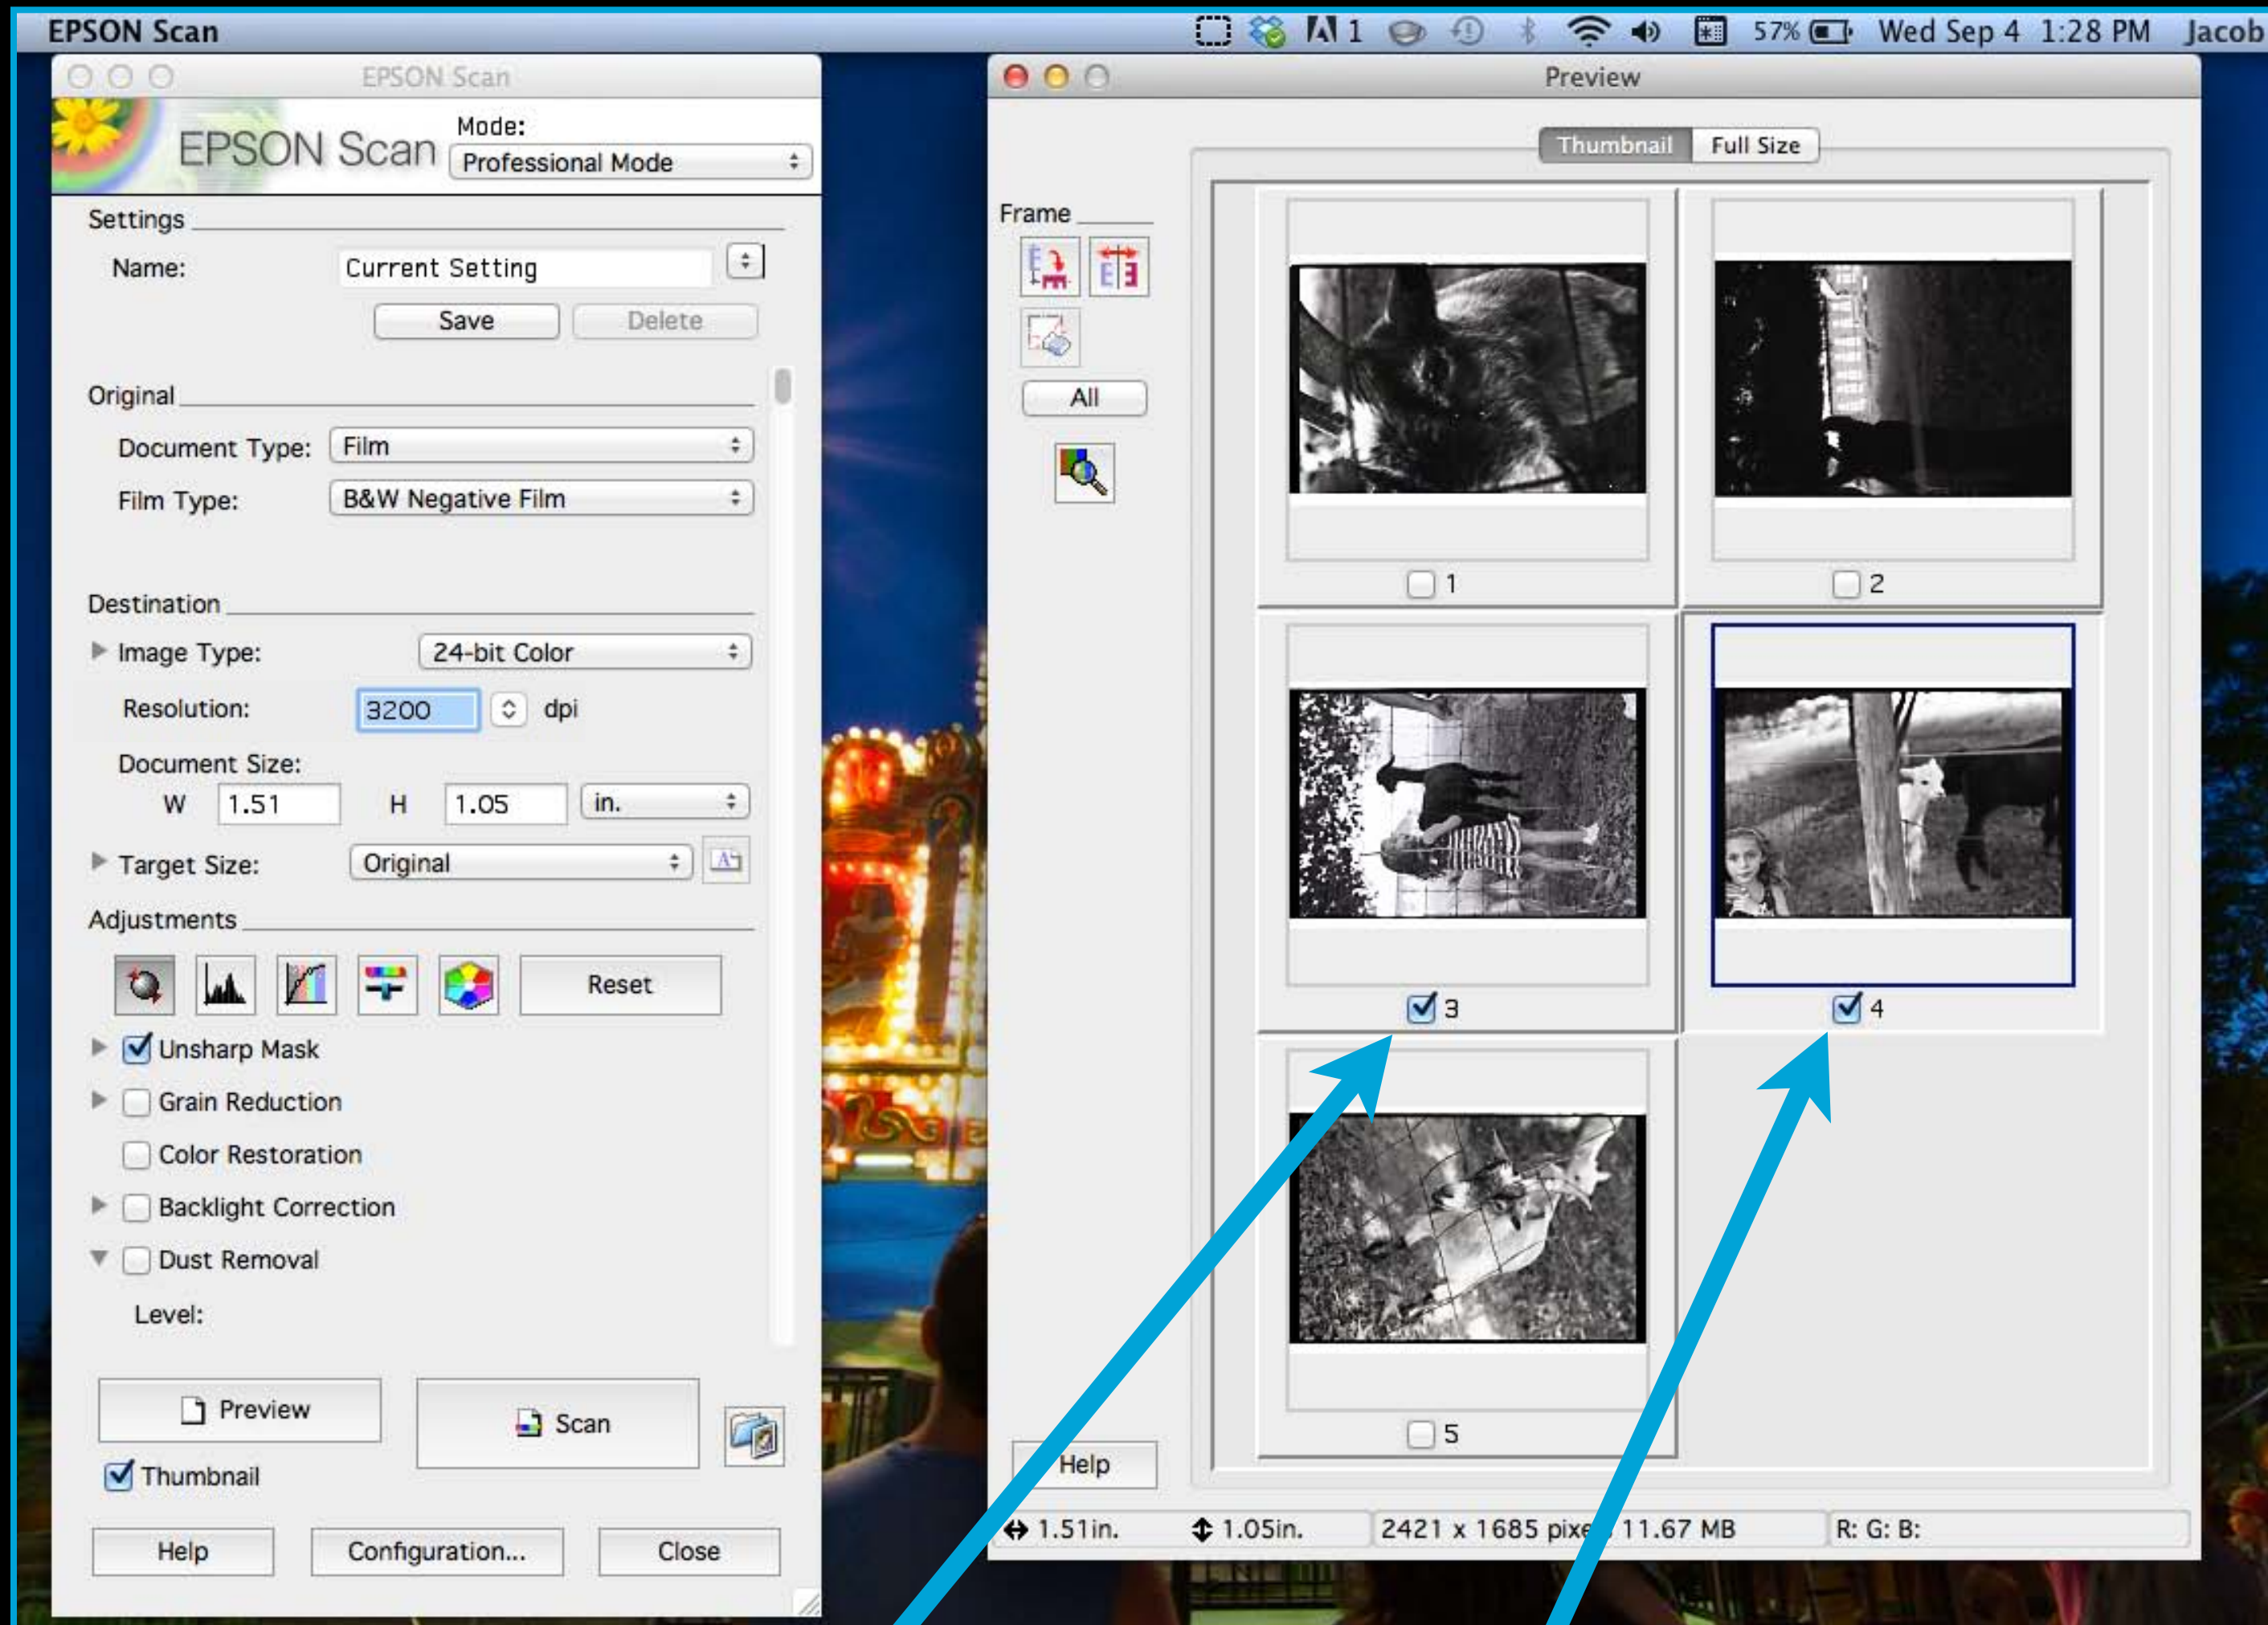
EPSON Scan

1 57% Wed Sep 4 1:28 PM Jacob

EPSON Scan

EPSON Scan

Mode:
Professional Mode

Settings
Name: Current Setting
Save Delete

Original
Document Type: Film
Film Type: B&W Negative Film

Destination
Image Type: 24-bit Color
Resolution: 3200 dpi
Document Size:
W 1.51 H 1.05 in.
Target Size: Original

Adjustments
Reset
Unsharp Mask
Grain Reduction
Color Restoration
Backlight Correction
Dust Removal
Level:

Preview
Scan
Thumbnail

Help Configuration... Close

Preview

Thumbnail Full Size

Frame
All

1
2
3
4
5

Help

1.51in. 1.05in. 2421 x 1685 pixe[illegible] 11.67 MB R: G: B: